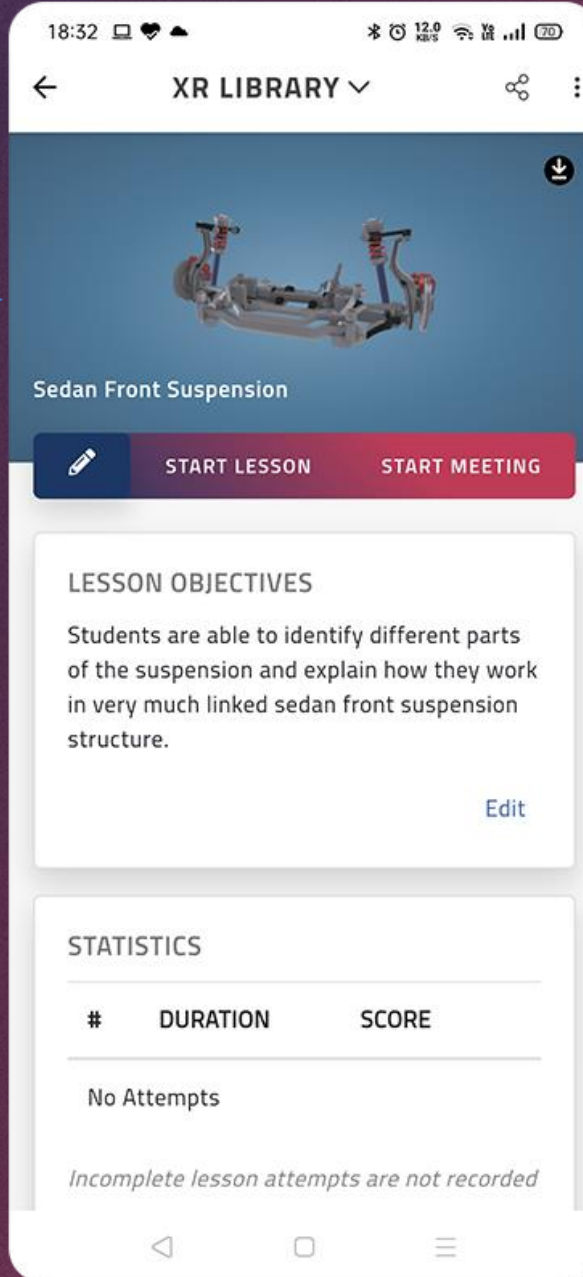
18:32

12.0 KB/S

70

XR LIBRARY

Sedan Front Suspension

START LESSON START MEETING

LESSON OBJECTIVES

Students are able to identify different parts of the suspension and explain how they work in very much linked sedan front suspension structure.

Edit

STATISTICS

| # | DURATION | SCORE |
|---|---|---|
| No Attempts | | |

Incomplete lesson attempts are not recorded